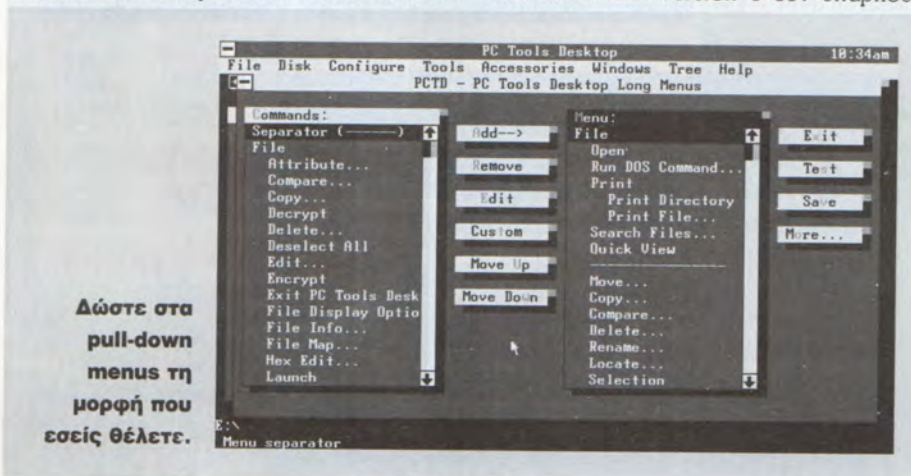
PC Tools Desktop 10:34am
File Disk Configure Tools Accessories Windows Tree Help
PCTD - PC Tools Desktop Long Menus

Commands:
Separator (———)
File
Attribute...
Compare...
Copy...
Decrypt
Delete...
Deselect All
Edit...
Encrypt
Exit PC Tools Desk
File Display Optio
File Info...
File Map...
Hex Edit...
Launch

Add-->
Remove
Edit
Custom
Move Up
Move Down

Menu:
File
Open
Run DOS Command...
Print
Print Directory
Print File...
Search Files...
Quick View
Move...
Copy...
Compare...
Delete...
Rename...
Locate...
Selection

Exit
Test
Save
More...

E:\
Menu separator

Δώστε στα pull-down menus τη μορφή που εσείς θέλετε.